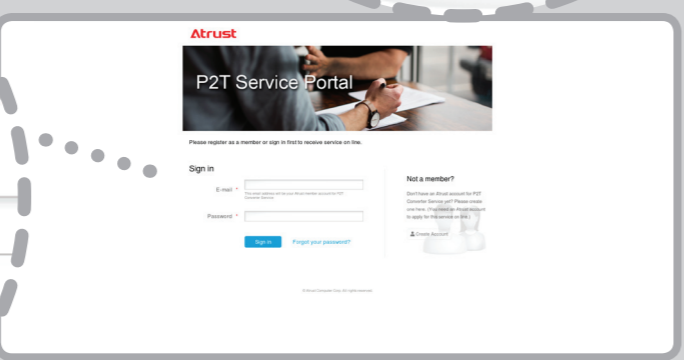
Atrust

P2T Service Portal

Please register as a member or sign in first to receive service on line.

Sign in

E-mail *

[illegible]

Password *

Sign in

Forgot your password?

Not a member?

Don't have an Atrust account for P2T Converter Service yet? Please create one here. (You need an Atrust account to apply for this service on line.)

Create Account

© Atrust Computer Corp. All rights reserved.